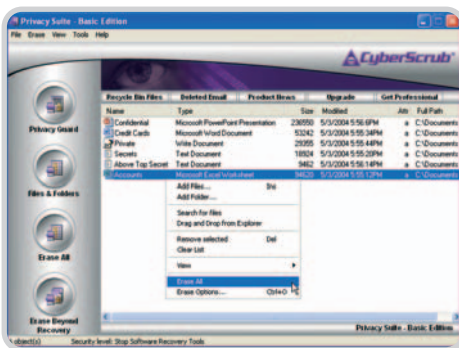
Privacy Suite - Basic Edition

File Erase View Tools Help

CyberScrub

Privacy Guard

Files & Folders

Erase All

Erase Beyond Recovery

Recycle Bin Files | Deleted Email | Product News | Upgrade | Get Professional

| Name | Type | Size | Modified | Attr | Full Path |
|---|---|---|---|---|---|
| Confidential | Microsoft PowerPoint Presentation | 236550 | 5/3/2004 5:56:6PM | a | C:\Documents |
| Credit Cards | Microsoft Word Document | 53242 | 5/3/2004 5:55:34PM | a | C:\Documents |
| Private | Write Document | 29355 | 5/3/2004 5:55:44PM | a | C:\Documents |
| Secrets | Text Document | 18924 | 5/3/2004 5:55:20PM | a | C:\Documents |
| Above Top Secret | Text Document | 9462 | 5/3/2004 5:56:14PM | a | C:\Documents |
| Accounts | Microsoft Excel Worksheet | 94620 | 5/3/2004 5:55:12PM | a | C:\Documents |

Add Files... Ins
Add Folder...
Search for files
Drag and Drop from Explorer
Remove selected Del
Clear List
View
Erase All
Erase Options... Ctrl+O

Privacy Suite - Basic Edition

object(s) Security level: Stop Software Recovery Tools